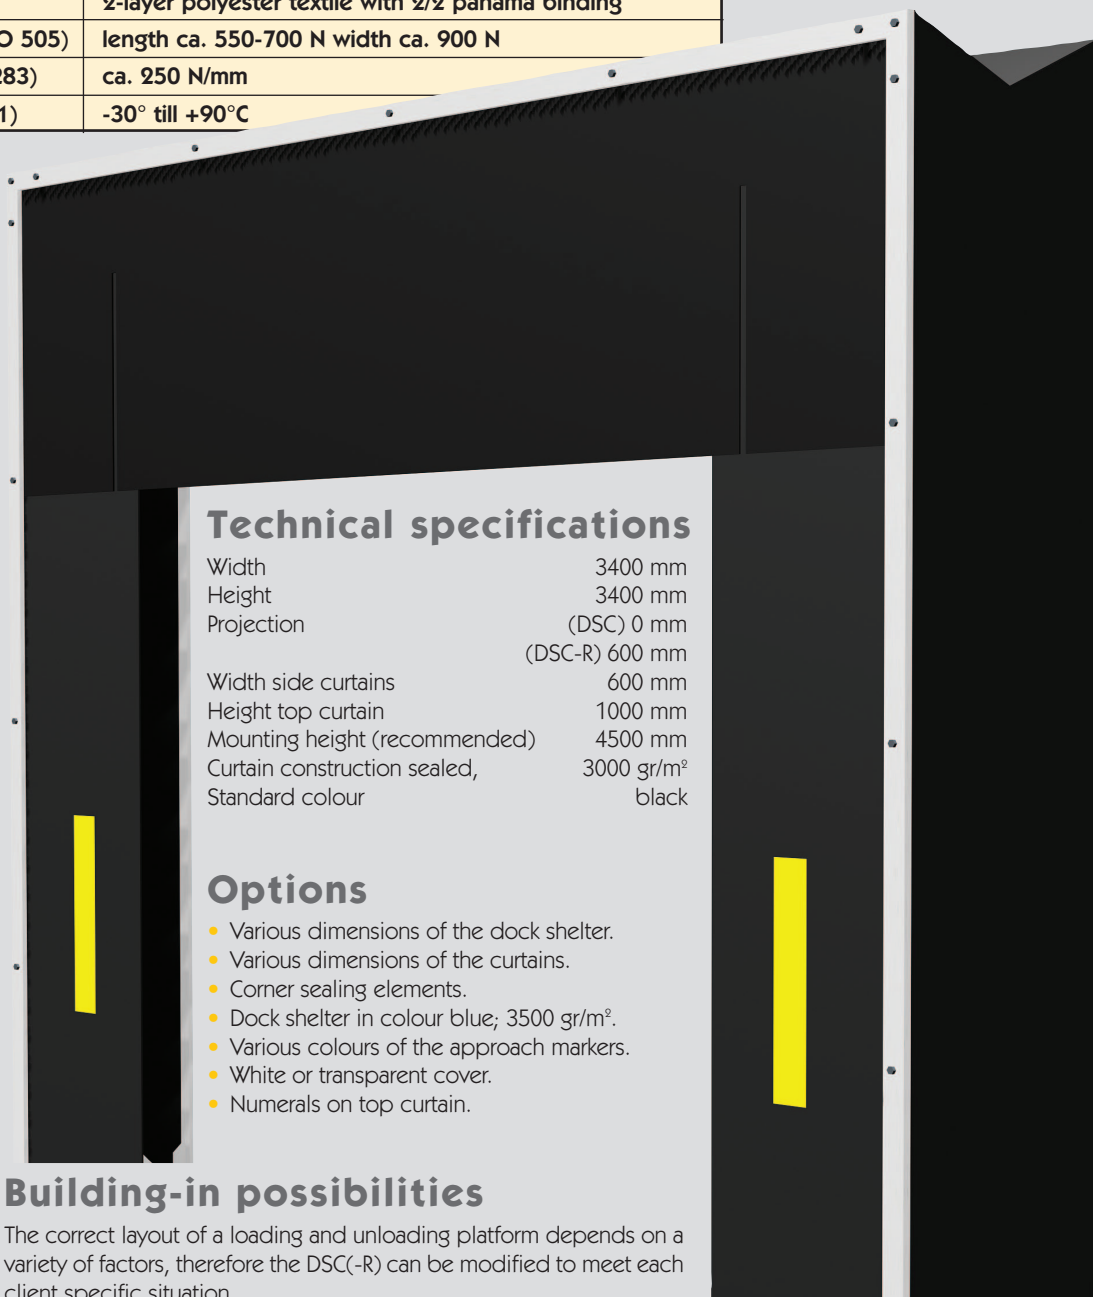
| | 2-layer polyester textile with 2/2 panama binding |
|---|---|
| O 505) | length ca. 550-700 N width ca. 900 N |
| 283) | ca. 250 N/mm |
| 1) | -30° till +90°C |

Technical specifications

| | |
|---|---|
| Width | 3400 mm |
| Height | 3400 mm |
| Projection | (DSC) 0 mm |
| | (DSC-R) 600 mm |
| Width side curtains | 600 mm |
| Height top curtain | 1000 mm |
| Mounting height (recommended) | 4500 mm |
| Curtain construction sealed, | 3000 gr/m² |
| Standard colour | black |

Options

• Various dimensions of the dock shelter.
• Various dimensions of the curtains.
• Corner sealing elements.
• Dock shelter in colour blue; 3500 gr/m².
• Various colours of the approach markers.
• White or transparent cover.
• Numerals on top curtain.

Building-in possibilities

The correct layout of a loading and unloading platform depends on a variety of factors, therefore the DSC(-R) can be modified to meet each client specific situation.